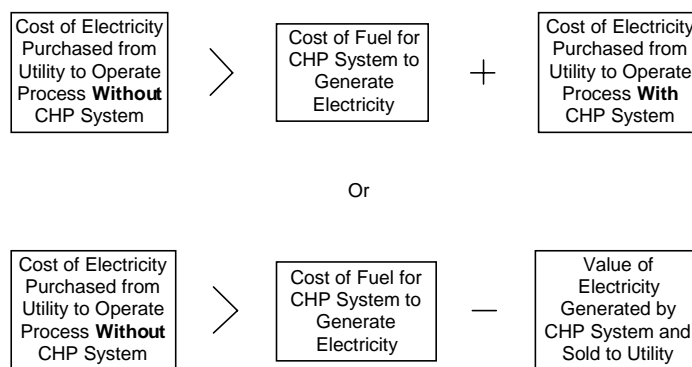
Cost of Electricity Purchased from Utility to Operate Process **Without** CHP System

$>$

Cost of Fuel for CHP System to Generate Electricity

$+$

Cost of Electricity Purchased from Utility to Operate Process **With** CHP System

Or

Cost of Electricity Purchased from Utility to Operate Process **Without** CHP System

$>$

Cost of Fuel for CHP System to Generate Electricity

$-$

Value of Electricity Generated by CHP System and Sold to Utility